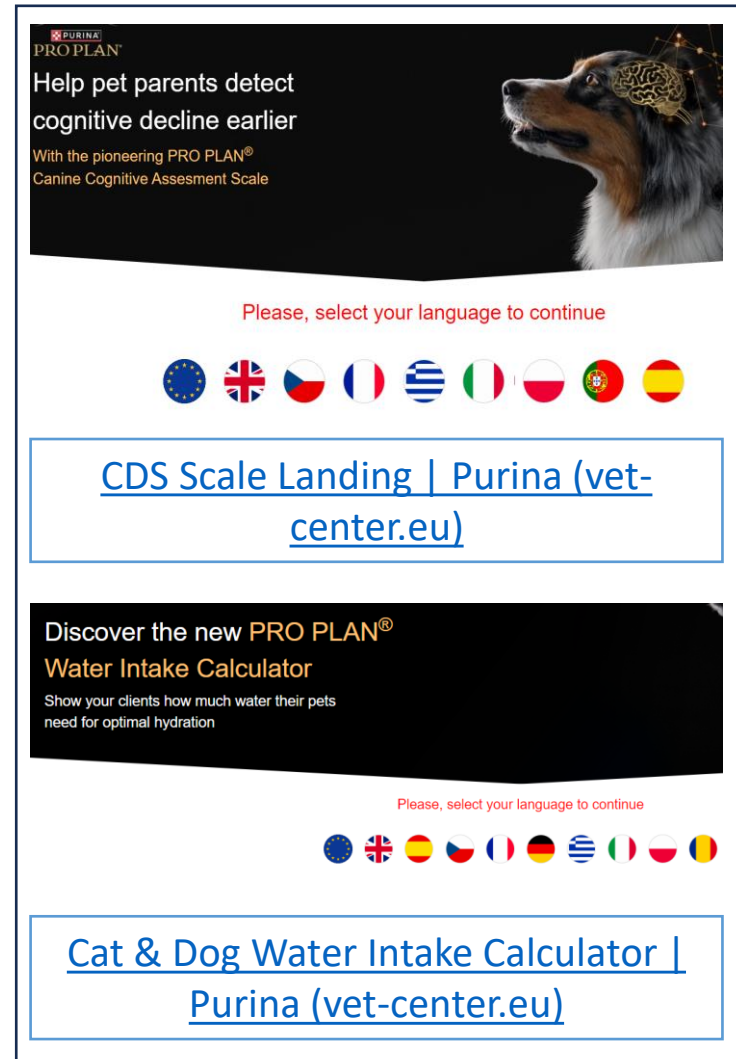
PURINA
PRO PLAN

Help pet parents detect cognitive decline earlier

With the pioneering PRO PLAN® Canine Cognitive Assesment Scale

Please, select your language to continue

CDS Scale Landing | Purina (vet-center.eu)

Discover the new PRO PLAN® Water Intake Calculator

Show your clients how much water their pets need for optimal hydration

Please, select your language to continue

Cat & Dog Water Intake Calculator | Purina (vet-center.eu)